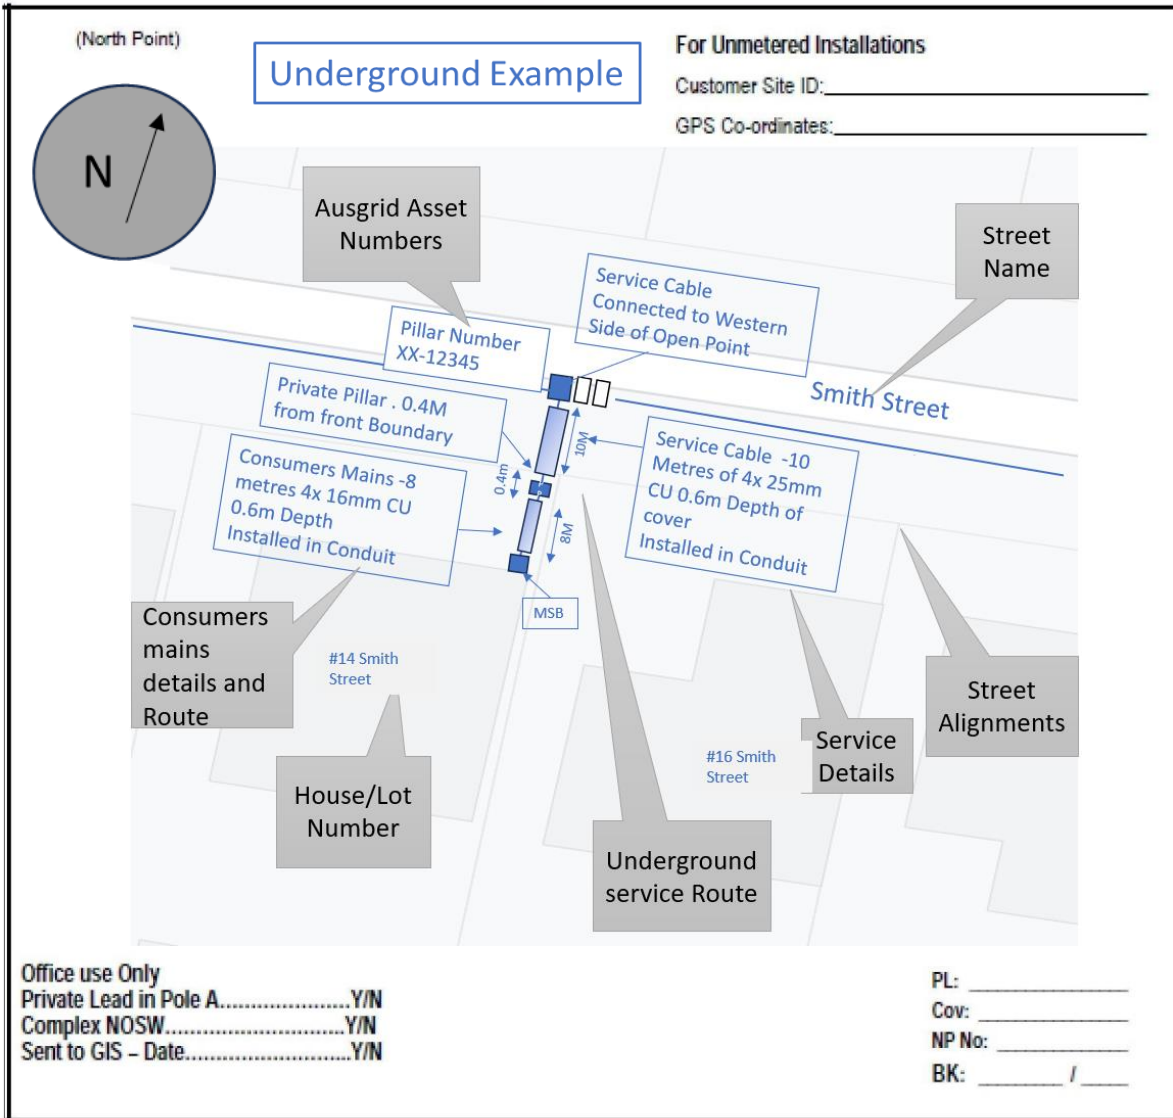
(North Point)

Underground Example

For Unmetered Installations

Customer Site ID:\_\_\_\_\_\_\_\_\_\_\_\_\_\_\_\_\_\_\_\_\_\_\_\_

GPS Co-ordinates:\_\_\_\_\_\_\_\_\_\_\_\_\_\_\_\_\_\_\_\_\_\_\_\_

N

Ausgrid Asset Numbers

Street Name

Service Cable Connected to Western Side of Open Point

Pillar Number XX-12345

Private Pillar . 0.4M from front Boundary

Smith Street

10M

0.4m

Service Cable -10 Metres of 4x 25mm CU 0.6m Depth of cover Installed in Conduit

Consumers Mains -8 metres 4x 16mm CU 0.6m Depth Installed in Conduit

8M

MSB

Consumers mains details and Route

#14 Smith Street

Street Alignments

Service Details

#16 Smith Street

House/Lot Number

Underground service Route

Office use Only
Private Lead in Pole A.....................Y/N
Complex NOSW.............................Y/N
Sent to GIS – Date..........................Y/N

PL: \_\_\_\_\_\_\_\_\_\_\_\_
Cov: \_\_\_\_\_\_\_\_\_\_\_\_
NP No: \_\_\_\_\_\_\_\_\_\_\_\_
BK: \_\_\_\_\_\_\_ / \_\_\_\_